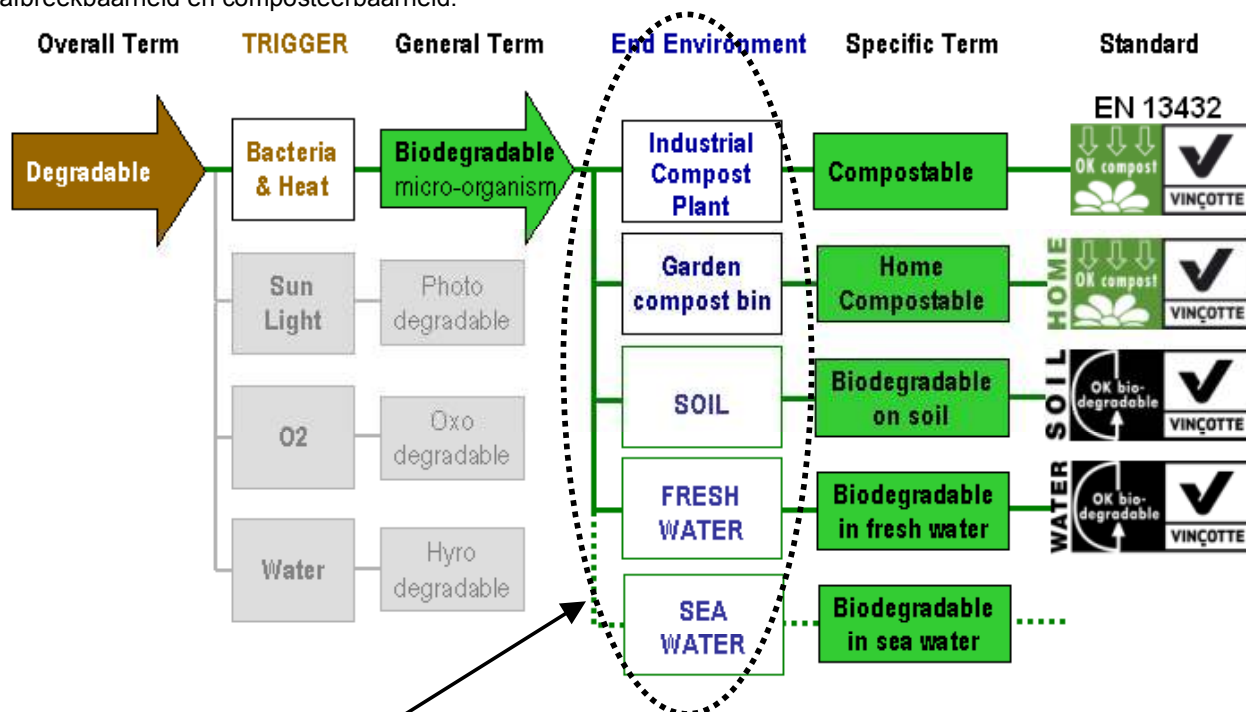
afbreekbaarheid en composteerbaarheid.

Overall Term TRIGGER General Term End Environment Specific Term Standard

EN 13432

Degradable

Bacteria & Heat

Biodegradable micro-organism

Industrial Compost Plant

Compostable

OK compost

VINÇOTTE

Sun Light

Photo degradable

Garden compost bin

Home Compostable

HOME

OK compost

VINÇOTTE

O2

Oxo degradable

SOIL

Biodegradable on soil

SOIL

OK biodegradable

VINÇOTTE

Water

Hyro degradable

FRESH WATER

Biodegradable in fresh water

WATER

OK biodegradable

VINÇOTTE

SEA WATER

Biodegradable in sea water